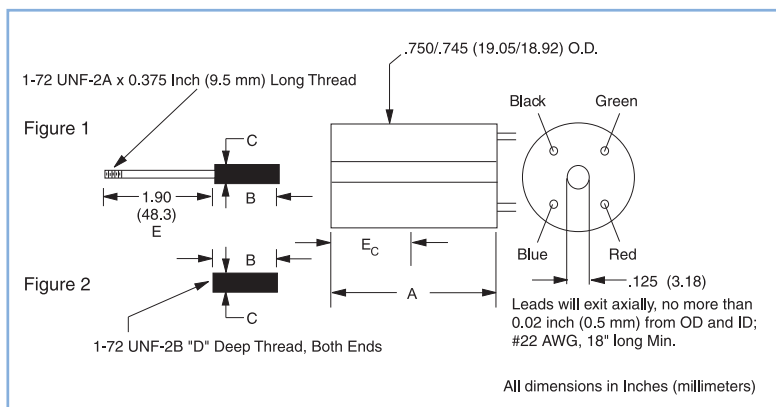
.750/.745 (19.05/18.92) O.D.

1-72 UNF-2A x 0.375 Inch (9.5 mm) Long Thread

Figure 1

C

1.90
(48.3)
E

B

$E_C$

Black

Green

Blue

Red

.125 (3.18)

B

Figure 2

C

A

Leads will exit axially, no more than 0.02 inch (0.5 mm) from OD and ID; #22 AWG, 18" long Min.

1-72 UNF-2B "D" Deep Thread, Both Ends

All dimensions in Inches (millimeters)